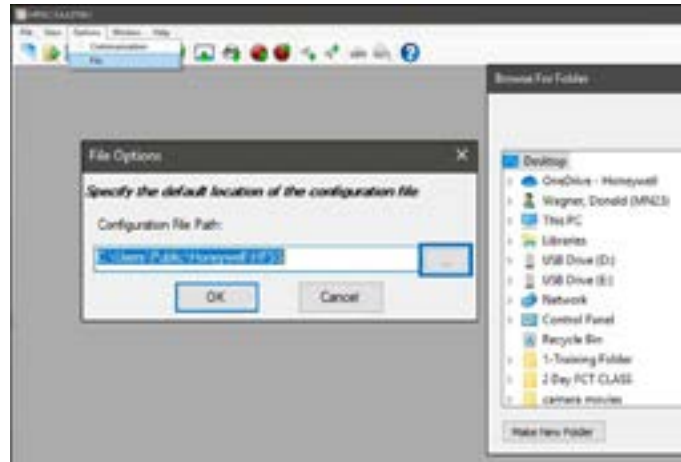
File View Options Window Help
Communication
File

Browse For Folder

File Options
Specify the default location of the configuration file
Configuration File Path:
C:\Users\Public\Honeywell\HPS\
...
OK
Cancel

Desktop
OneDrive - Honeywell
Wegner, Donald (MN23)
This PC
Libraries
USB Drive (D:)
USB Drive (E:)
Network
Control Panel
Recycle Bin
1-Training Folder
2 Day FCT CLASS
camera movies
Make New Folder